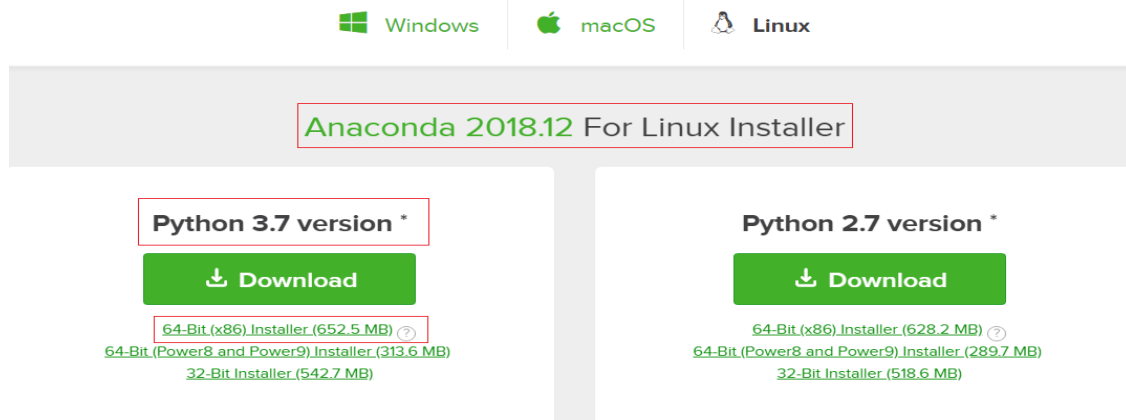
Windows macOS Linux

Anaconda 2018.12 For Linux Installer

Python 3.7 version *

Download

64-Bit (x86) Installer (652.5 MB) ?
64-Bit (Power8 and Power9) Installer (313.6 MB)
32-Bit Installer (542.7 MB)

Python 2.7 version *

Download

64-Bit (x86) Installer (628.2 MB) ?
64-Bit (Power8 and Power9) Installer (289.7 MB)
32-Bit Installer (518.6 MB)